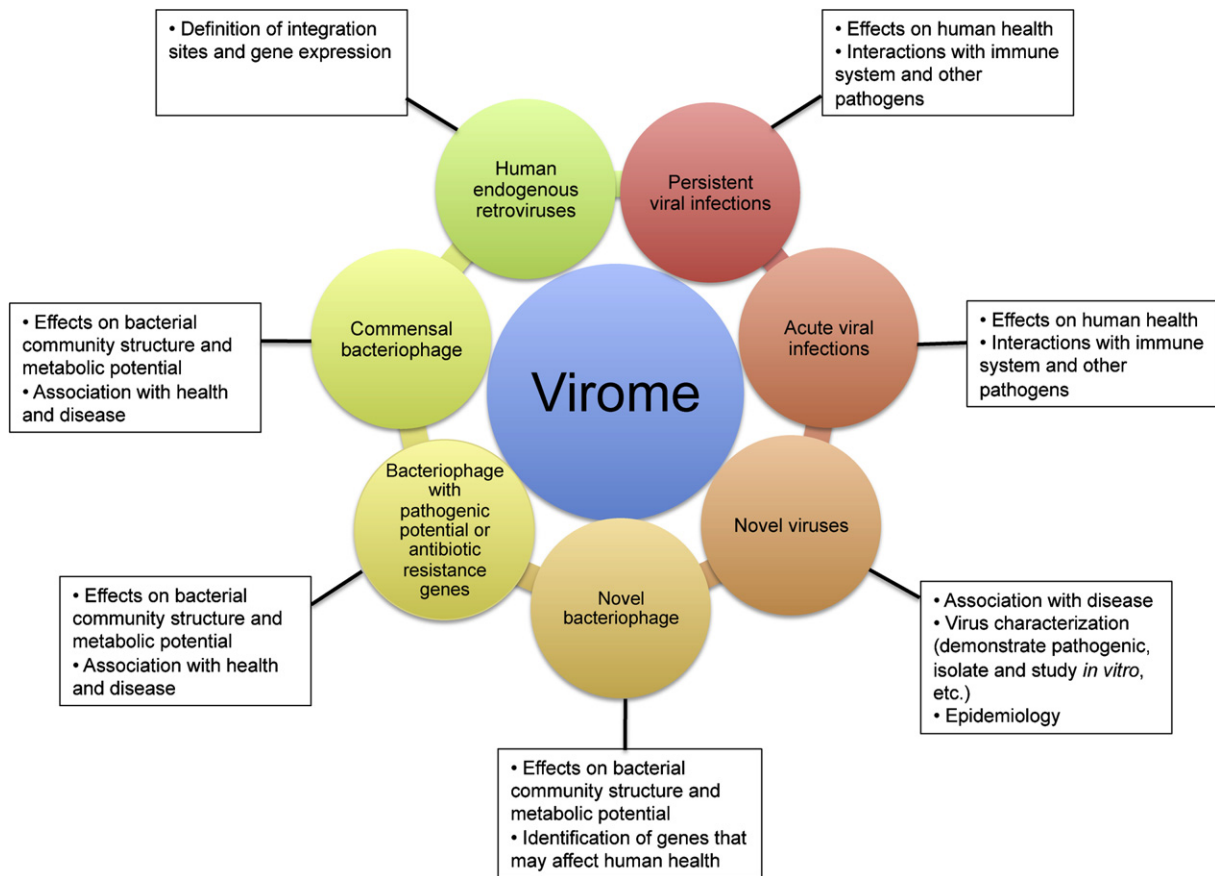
Virome

Human endogenous retroviruses

• Definition of integration sites and gene expression

Persistent viral infections

• Effects on human health
• Interactions with immune system and other pathogens

Acute viral infections

• Effects on human health
• Interactions with immune system and other pathogens

Novel viruses

• Association with disease
• Virus characterization (demonstrate pathogenic, isolate and study *in vitro*, etc.)
• Epidemiology

Novel bacteriophage

• Effects on bacterial community structure and metabolic potential
• Identification of genes that may affect human health

Bacteriophage with pathogenic potential or antibiotic resistance genes

• Effects on bacterial community structure and metabolic potential
• Association with health and disease

Commensal bacteriophage

• Effects on bacterial community structure and metabolic potential
• Association with health and disease